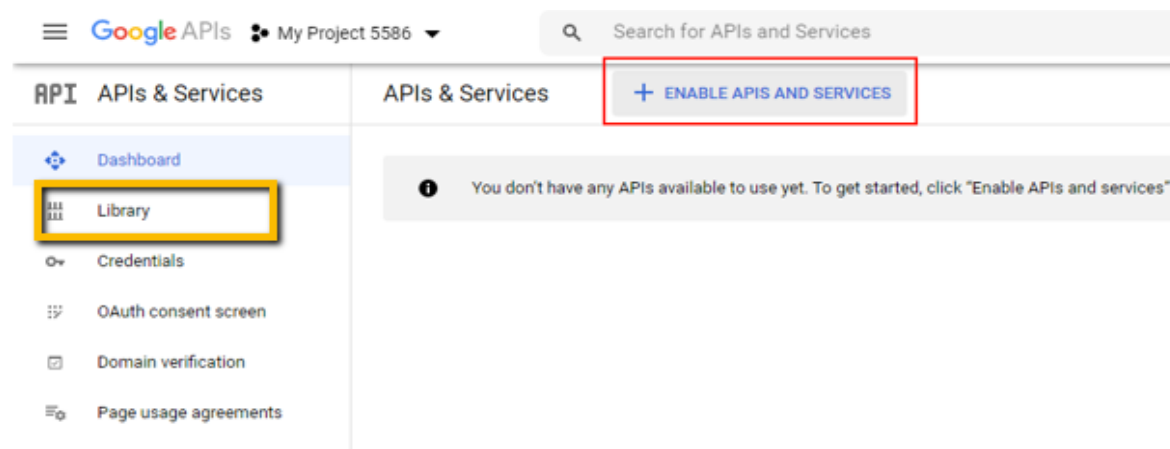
Google APIs My Project 5586

Search for APIs and Services

API APIs & Services

APIs & Services

+ ENABLE APIS AND SERVICES

Dashboard

Library

Credentials

OAuth consent screen

Domain verification

Page usage agreements

You don't have any APIs available to use yet. To get started, click "Enable APIs and services"